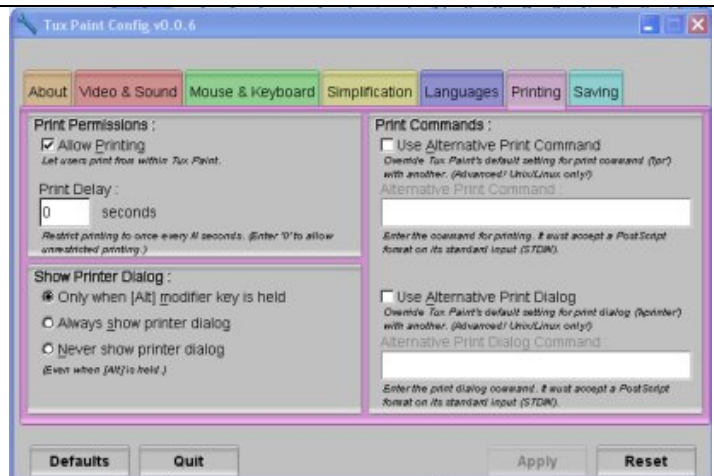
Tux Paint Config v0.0.6

About | Video & Sound | Mouse & Keyboard | Simplification | Languages | Printing | Saving

Print Permissions :
Allow Printing
Let users print from within Tux Paint.

Print Delay :
0 seconds
Restrict printing to once every N seconds. (Enter '0' to allow unrestricted printing.)

Show Printer Dialog :
Only when [Alt] modifier key is held
Always show printer dialog
Never show printer dialog
(Even when [Alt] is held.)

Print Commands :
Use Alternative Print Command
Override Tux Paint's default setting for print command ('lpr') with another. (Advanced! Unix/Linux only!)
Alternative Print Command :
Enter the command for printing. It must accept a PostScript format on its standard input (STDIN).

Use Alternative Print Dialog
Override Tux Paint's default setting for print dialog ('kprinter') with another. (Advanced! Unix/Linux only!)
Alternative Print Dialog Command :
Enter the print dialog command. It must accept a PostScript format on its standard input (STDIN).

Defaults | Quit | Apply | Reset